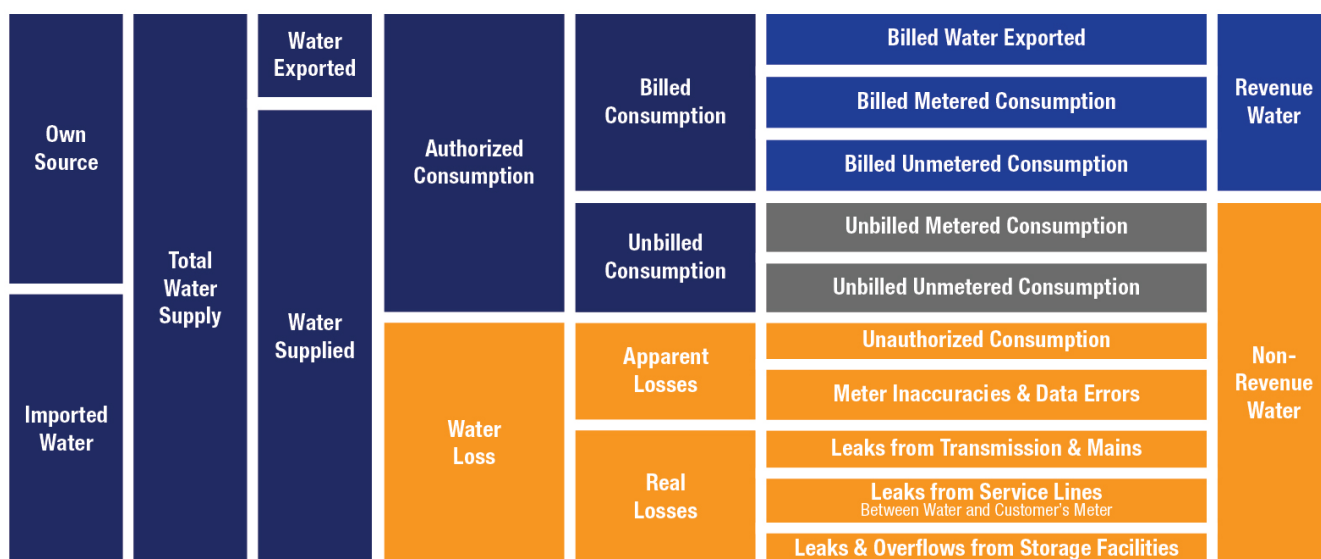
Own Source

Imported Water

Total Water Supply

Water Exported

Water Supplied

Authorized Consumption

Water Loss

Billed Consumption

Unbilled Consumption

Apparent Losses

Real Losses

Billed Water Exported

Billed Metered Consumption

Billed Unmetered Consumption

Unbilled Metered Consumption

Unbilled Unmetered Consumption

Unauthorized Consumption

Meter Inaccuracies & Data Errors

Leaks from Transmission & Mains

Leaks from Service Lines
Between Water and Customer's Meter

Leaks & Overflows from Storage Facilities

Revenue Water

Non-Revenue Water